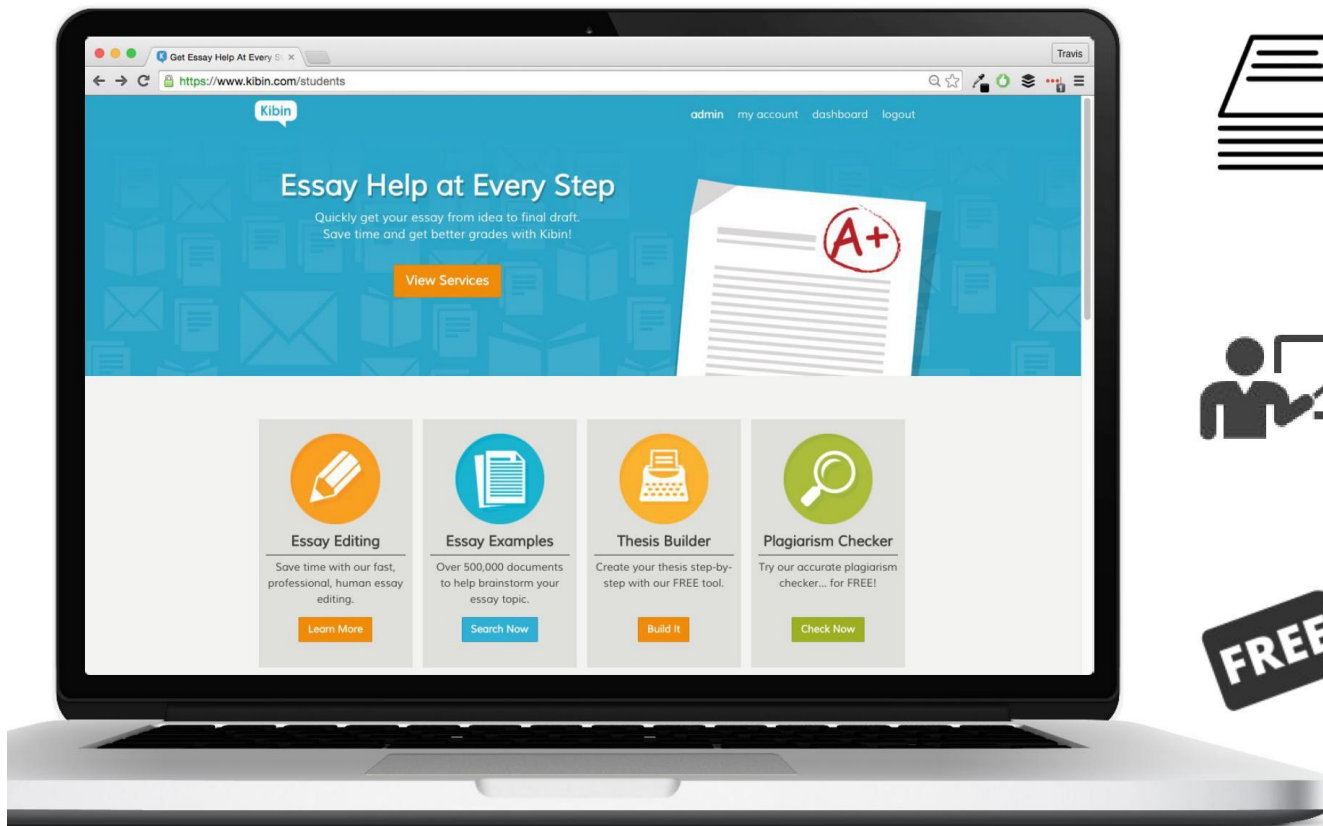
Get Essay Help At Every S

Travis

https://www.kibin.com/students

Kibin

admin my account dashboard logout

Essay Help at Every Step

Quickly get your essay from idea to final draft. Save time and get better grades with Kibin!

View Services

A+

Essay Editing

Save time with our fast, professional, human essay editing.

Learn More

Essay Examples

Over 500,000 documents to help brainstorm your essay topic.

Search Now

Thesis Builder

Create your thesis step-by-step with our FREE tool.

Build It

Plagiarism Checker

Try our accurate plagiarism checker... for FREE!

Check Now

FREE